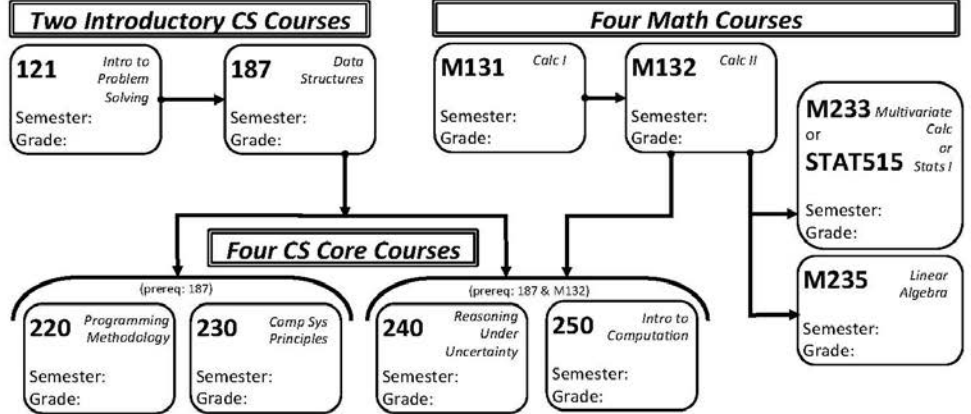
Two Introductory CS Courses

121 Intro to Problem Solving
Semester:
Grade:

187 Data Structures
Semester:
Grade:

Four Math Courses

M131 Calc I
Semester:
Grade:

M132 Calc II
Semester:
Grade:

M233 Multivariate Calc
or
STAT515 or Stats I
Semester:
Grade:

M235 Linear Algebra
Semester:
Grade:

Four CS Core Courses

(prereq: 187)

220 Programming Methodology
Semester:
Grade:

230 Comp Sys Principles
Semester:
Grade:

(prereq: 187 & M132)

240 Reasoning Under Uncertainty
Semester:
Grade:

250 Intro to Computation
Semester:
Grade: